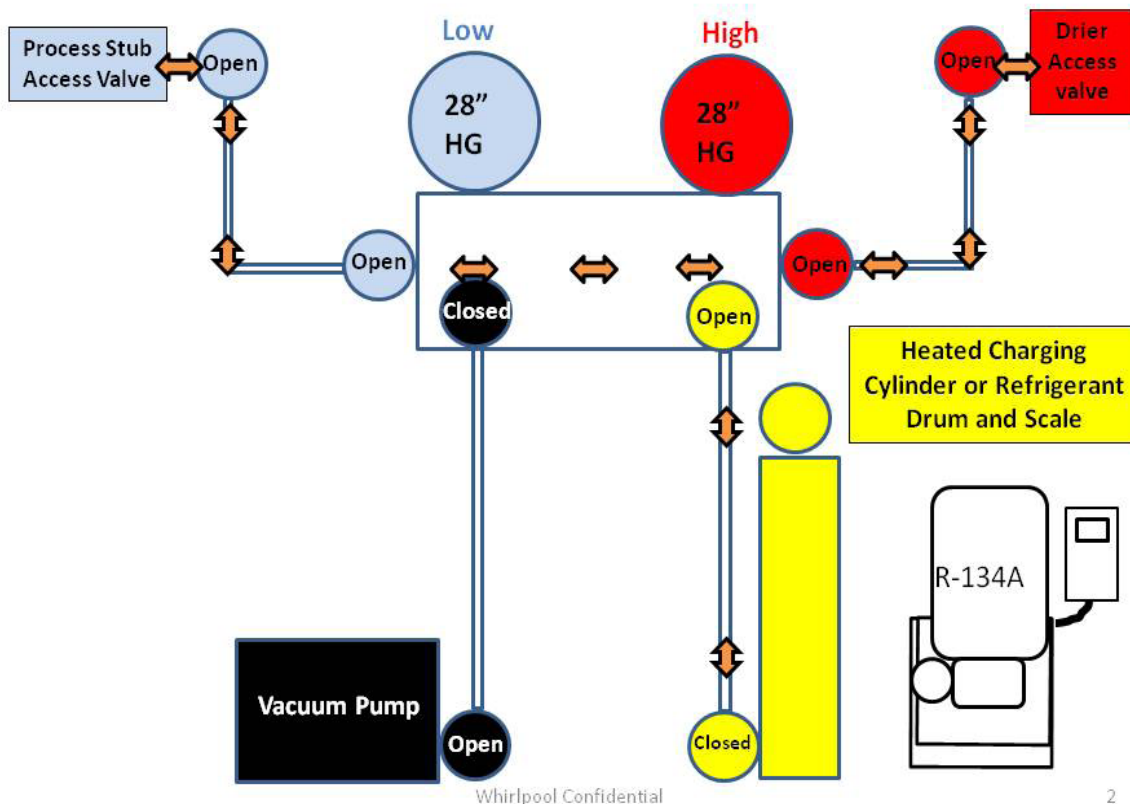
Process Stub Access Valve

Open

Low

28" HG

High

28" HG

Open

Drier Access valve

Open

Open

Closed

Open

Heated Charging Cylinder or Refrigerant Drum and Scale

R-134A

Vacuum Pump

Open

Closed

Whirlpool Confidential

2